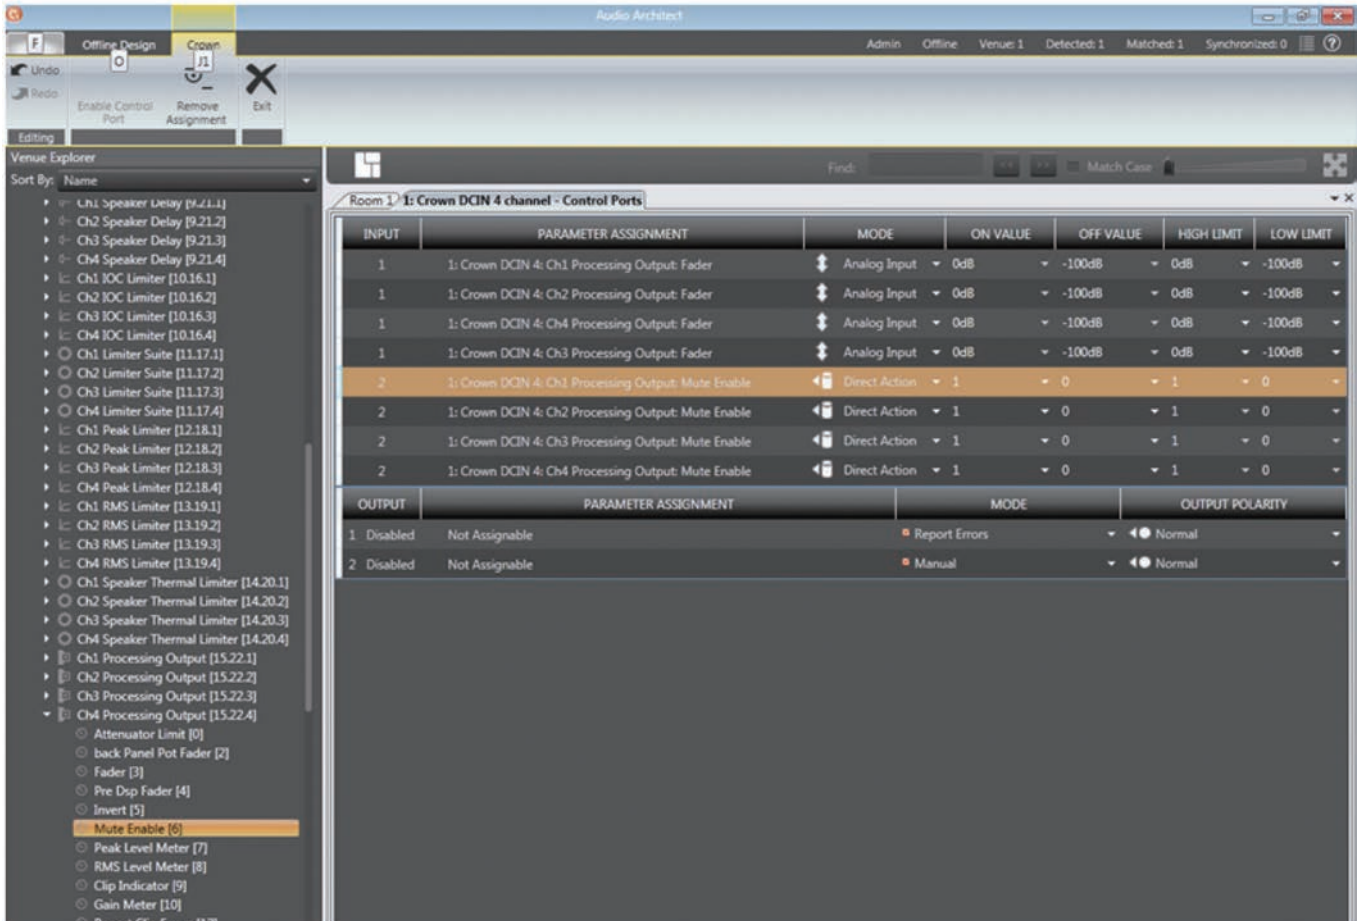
Audio Architect

F Offline Design Crown
Admin Offline Venue: 1 Detected: 1 Matched: 1 Synchronized: 0

Undo
Redo
Editing
Enable Control Port
J1
Remove Assignment
Exit

Venue Explorer
Sort By: Name
Ch1 Speaker Delay [9.21.1]
Ch2 Speaker Delay [9.21.2]
Ch3 Speaker Delay [9.21.3]
Ch4 Speaker Delay [9.21.4]
Ch1 IOC Limiter [10.16.1]
Ch2 IOC Limiter [10.16.2]
Ch3 IOC Limiter [10.16.3]
Ch4 IOC Limiter [10.16.4]
Ch1 Limiter Suite [11.17.1]
Ch2 Limiter Suite [11.17.2]
Ch3 Limiter Suite [11.17.3]
Ch4 Limiter Suite [11.17.4]
Ch1 Peak Limiter [12.18.1]
Ch2 Peak Limiter [12.18.2]
Ch3 Peak Limiter [12.18.3]
Ch4 Peak Limiter [12.18.4]
Ch1 RMS Limiter [13.19.1]
Ch2 RMS Limiter [13.19.2]
Ch3 RMS Limiter [13.19.3]
Ch4 RMS Limiter [13.19.4]
Ch1 Speaker Thermal Limiter [14.20.1]
Ch2 Speaker Thermal Limiter [14.20.2]
Ch3 Speaker Thermal Limiter [14.20.3]
Ch4 Speaker Thermal Limiter [14.20.4]
Ch1 Processing Output [15.22.1]
Ch2 Processing Output [15.22.2]
Ch3 Processing Output [15.22.3]
Ch4 Processing Output [15.22.4]
Attenuator Limit [0]
back Panel Pot Fader [2]
Fader [3]
Pre Dsp Fader [4]
Invert [5]
Mute Enable [6]
Peak Level Meter [7]
RMS Level Meter [8]
Clip Indicator [9]
Gain Meter [10]

Find: Match Case

Room 1 1: Crown DCIN 4 channel - Control Ports

| INPUT | PARAMETER ASSIGNMENT | MODE | ON VALUE | OFF VALUE | HIGH LIMIT | LOW LIMIT |
|---|---|---|---|---|---|---|
| 1 | 1: Crown DCIN 4: Ch1 Processing Output: Fader | Analog Input | 0dB | -100dB | 0dB | -100dB |
| 1 | 1: Crown DCIN 4: Ch2 Processing Output: Fader | Analog Input | 0dB | -100dB | 0dB | -100dB |
| 1 | 1: Crown DCIN 4: Ch4 Processing Output: Fader | Analog Input | 0dB | -100dB | 0dB | -100dB |
| 1 | 1: Crown DCIN 4: Ch3 Processing Output: Fader | Analog Input | 0dB | -100dB | 0dB | -100dB |
| 2 | 1: Crown DCIN 4: Ch1 Processing Output: Mute Enable | Direct Action | 1 | 0 | 1 | 0 |
| 2 | 1: Crown DCIN 4: Ch2 Processing Output: Mute Enable | Direct Action | 1 | 0 | 1 | 0 |
| 2 | 1: Crown DCIN 4: Ch3 Processing Output: Mute Enable | Direct Action | 1 | 0 | 1 | 0 |
| 2 | 1: Crown DCIN 4: Ch4 Processing Output: Mute Enable | Direct Action | 1 | 0 | 1 | 0 |

| OUTPUT | PARAMETER ASSIGNMENT | MODE | OUTPUT POLARITY |
|---|---|---|---|
| 1 Disabled | Not Assignable | Report Errors | Normal |
| 2 Disabled | Not Assignable | Manual | Normal |